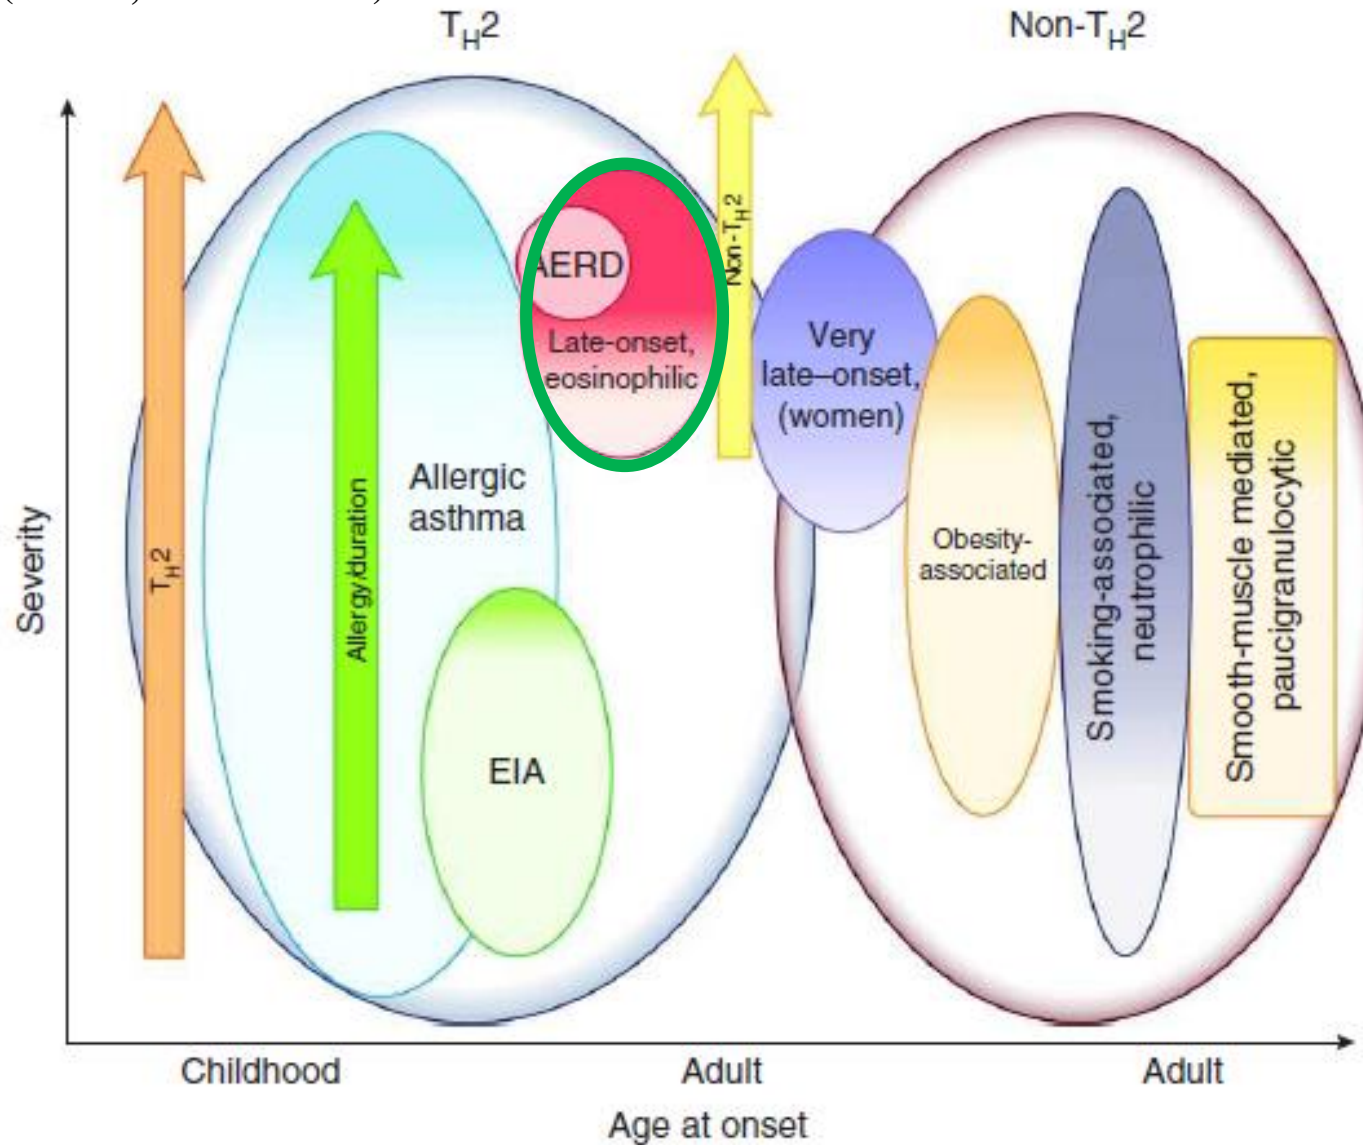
$T_H2$

Non-$T_H2$

Severity

$T_H2$

Allergy/duration

Allergic asthma

EIA

AERD

Late-onset, eosinophilic

Non-$T_H2$

Very late–onset, (women)

Obesity-associated

Smoking-associated, neutrophilic

Smooth-muscle mediated, paucigranulocytic

Childhood

Adult

Adult

Age at onset